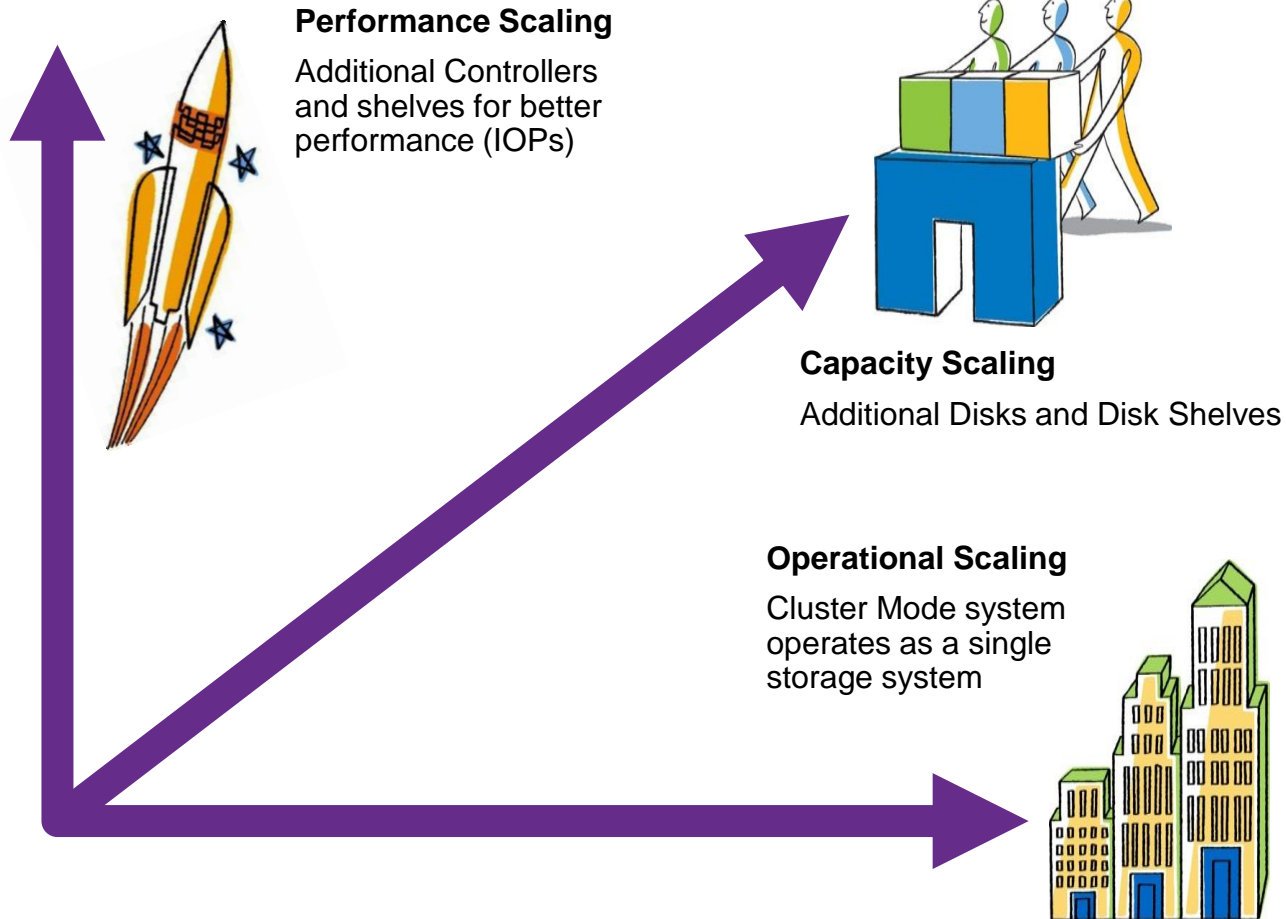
Performance Scaling

Additional Controllers and shelves for better performance (IOPs)

Capacity Scaling

Additional Disks and Disk Shelves

Operational Scaling

Cluster Mode system operates as a single storage system